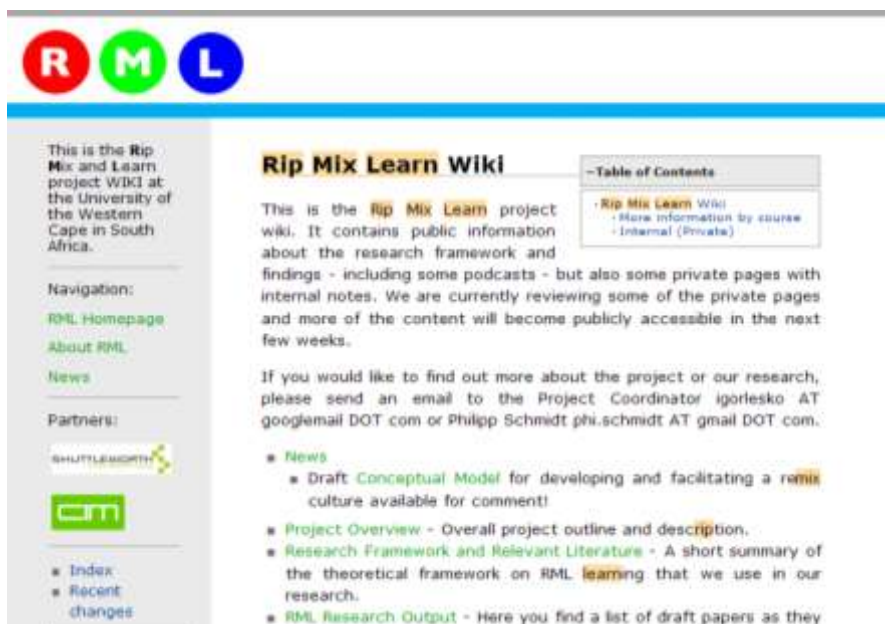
R M L

This is the Rip Mix and Learn project WIKI at the University of the Western Cape in South Africa.

Navigation:

RML Homepage

About RML

News

Partners:

SHUTTLEWORTH

cm

- Index
- Recent changes

Rip Mix Learn Wiki

-Table of Contents

- Rip Mix Learn Wiki
  - More information by course
  - Internal (Private)

This is the Rip Mix Learn project wiki. It contains public information about the research framework and findings - including some podcasts - but also some private pages with internal notes. We are currently reviewing some of the private pages and more of the content will become publicly accessible in the next few weeks.

If you would like to find out more about the project or our research, please send an email to the Project Coordinator igorlesko AT googlemail DOT com or Philipp Schmidt phi.schmidt AT gmail DOT com.

- News
  - Draft Conceptual Model for developing and facilitating a remix culture available for comment!
- Project Overview - Overall project outline and description.
- Research Framework and Relevant Literature - A short summary of the theoretical framework on RML learning that we use in our research.
- RML Research Output - Here you find a list of draft papers as they